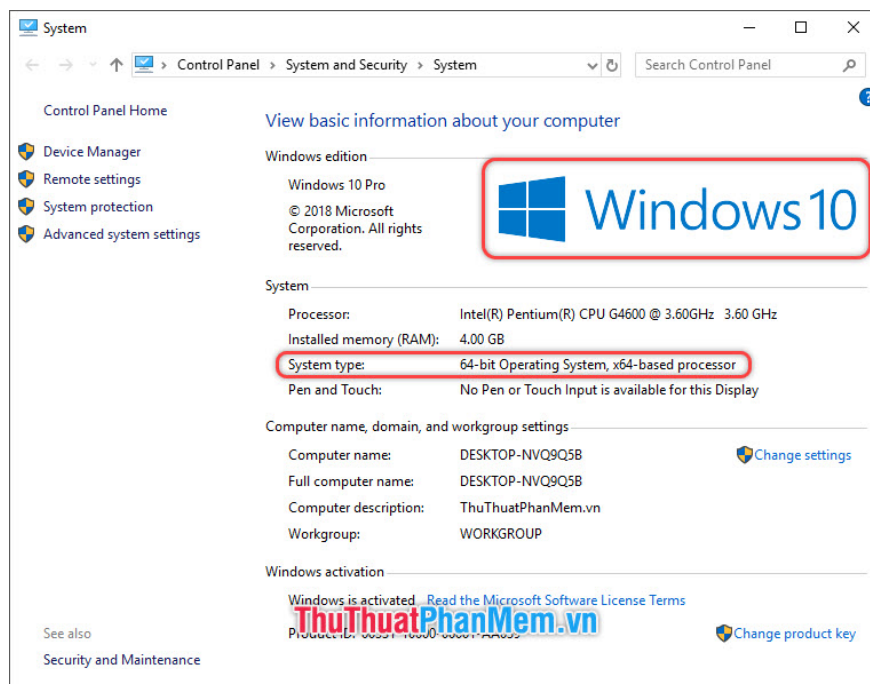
System

Control Panel > System and Security > System

Search Control Panel

Control Panel Home

Device Manager

Remote settings

System protection

Advanced system settings

View basic information about your computer

Windows edition

Windows 10 Pro

© 2018 Microsoft Corporation. All rights reserved.

Windows 10

System

| Processor: | Intel(R) Pentium(R) CPU G4600 @ 3.60GHz 3.60 GHz |
|---|---|
| Installed memory (RAM): | 4.00 GB |
| System type: | 64-bit Operating System, x64-based processor |
| Pen and Touch: | No Pen or Touch Input is available for this Display |

Computer name, domain, and workgroup settings

| Computer name: | DESKTOP-NVQ9Q5B |
|---|---|
| Full computer name: | DESKTOP-NVQ9Q5B |
| Computer description: | ThuThuatPhanMem.vn |
| Workgroup: | WORKGROUP |

Change settings

Windows activation

Windows is activated Read the Microsoft Software License Terms

ThuThuatPhanMem.vn

Product ID: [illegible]

Change product key

See also

Security and Maintenance